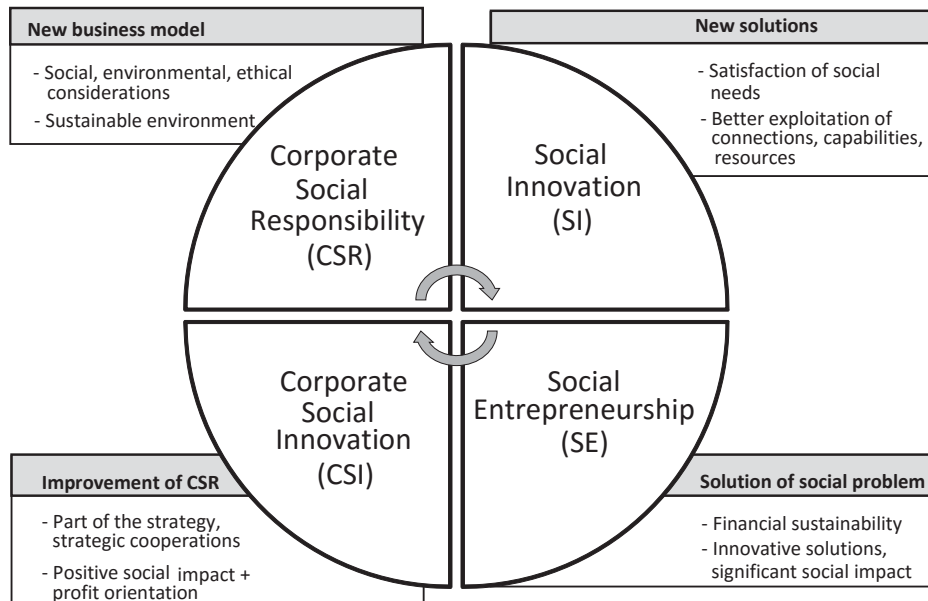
New business model

- Social, environmental, ethical considerations
- Sustainable environment

New solutions

- Satisfaction of social needs
- Better exploitation of connections, capabilities, resources

Corporate Social Responsibility (CSR)

Social Innovation (SI)

Corporate Social Innovation (CSI)

Social Entrepreneurship (SE)

Improvement of CSR

- Part of the strategy, strategic cooperations
- Positive social impact + profit orientation

Solution of social problem

- Financial sustainability
- Innovative solutions, significant social impact